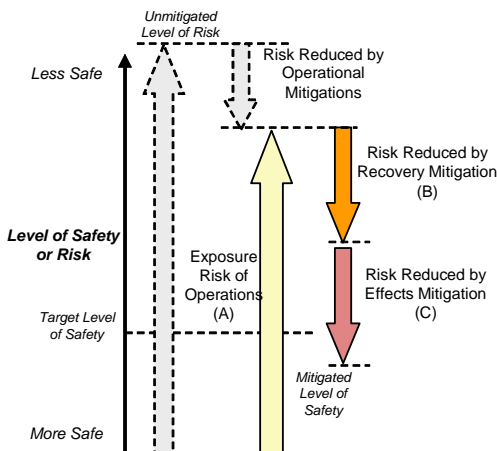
Unmitigated Level of Risk

Less Safe

Risk Reduced by Operational Mitigations

Risk Reduced by Recovery Mitigation (B)

Level of Safety or Risk

Exposure Risk of Operations (A)

Risk Reduced by Effects Mitigation (C)

Target Level of Safety

Mitigated Level of Safety

More Safe